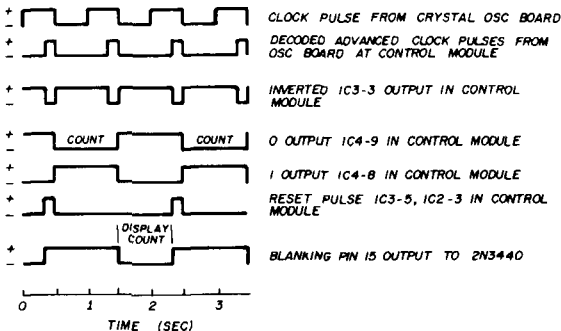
+ − CLOCK PULSE FROM CRYSTAL OSC BOARD

+ − DECODED ADVANCED CLOCK PULSES FROM OSC BOARD AT CONTROL MODULE

+ − INVERTED IC3-3 OUTPUT IN CONTROL MODULE

+ − COUNT COUNT 0 OUTPUT IC4-9 IN CONTROL MODULE

+ − 1 OUTPUT IC4-8 IN CONTROL MODULE

+ − RESET PULSE IC3-5, IC2-3 IN CONTROL MODULE

+ − DISPLAY COUNT BLANKING PIN 15 OUTPUT TO 2N3440

0 1 2 3

TIME (SEC)